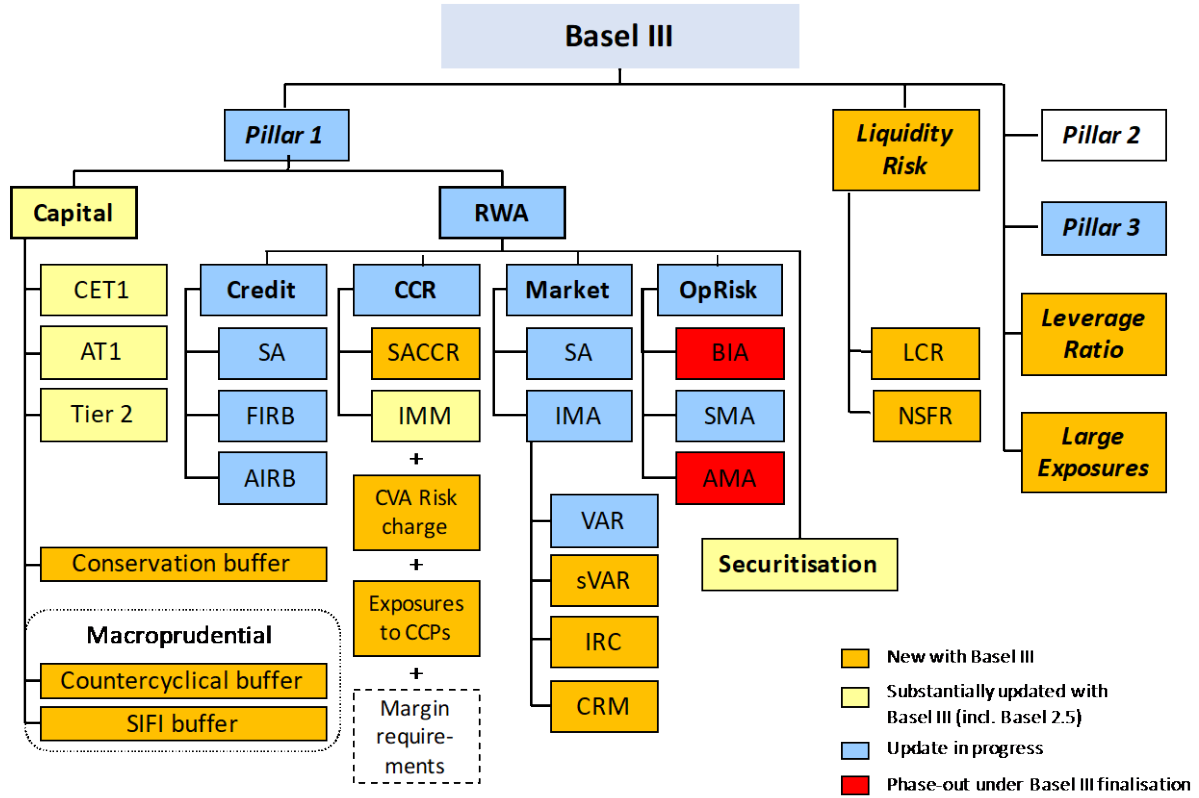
Basel III

Pillar 1

Capital

CET1

AT1

Tier 2

Conservation buffer

Macroprudential

Countercyclical buffer

SIFI buffer

RWA

Credit

SA

FIRB

AIRB

CCR

SACCR

IMM

+

CVA Risk charge

+

Exposures to CCPs

+

Margin requirements

Market

SA

IMA

VAR

sVAR

IRC

CRM

OpRisk

BIA

SMA

AMA

Securitisation

Liquidity Risk

LCR

NSFR

Pillar 2

Pillar 3

Leverage Ratio

Large Exposures

New with Basel III

Substantially updated with Basel III (incl. Basel 2.5)

Update in progress

Phase-out under Basel III finalisation